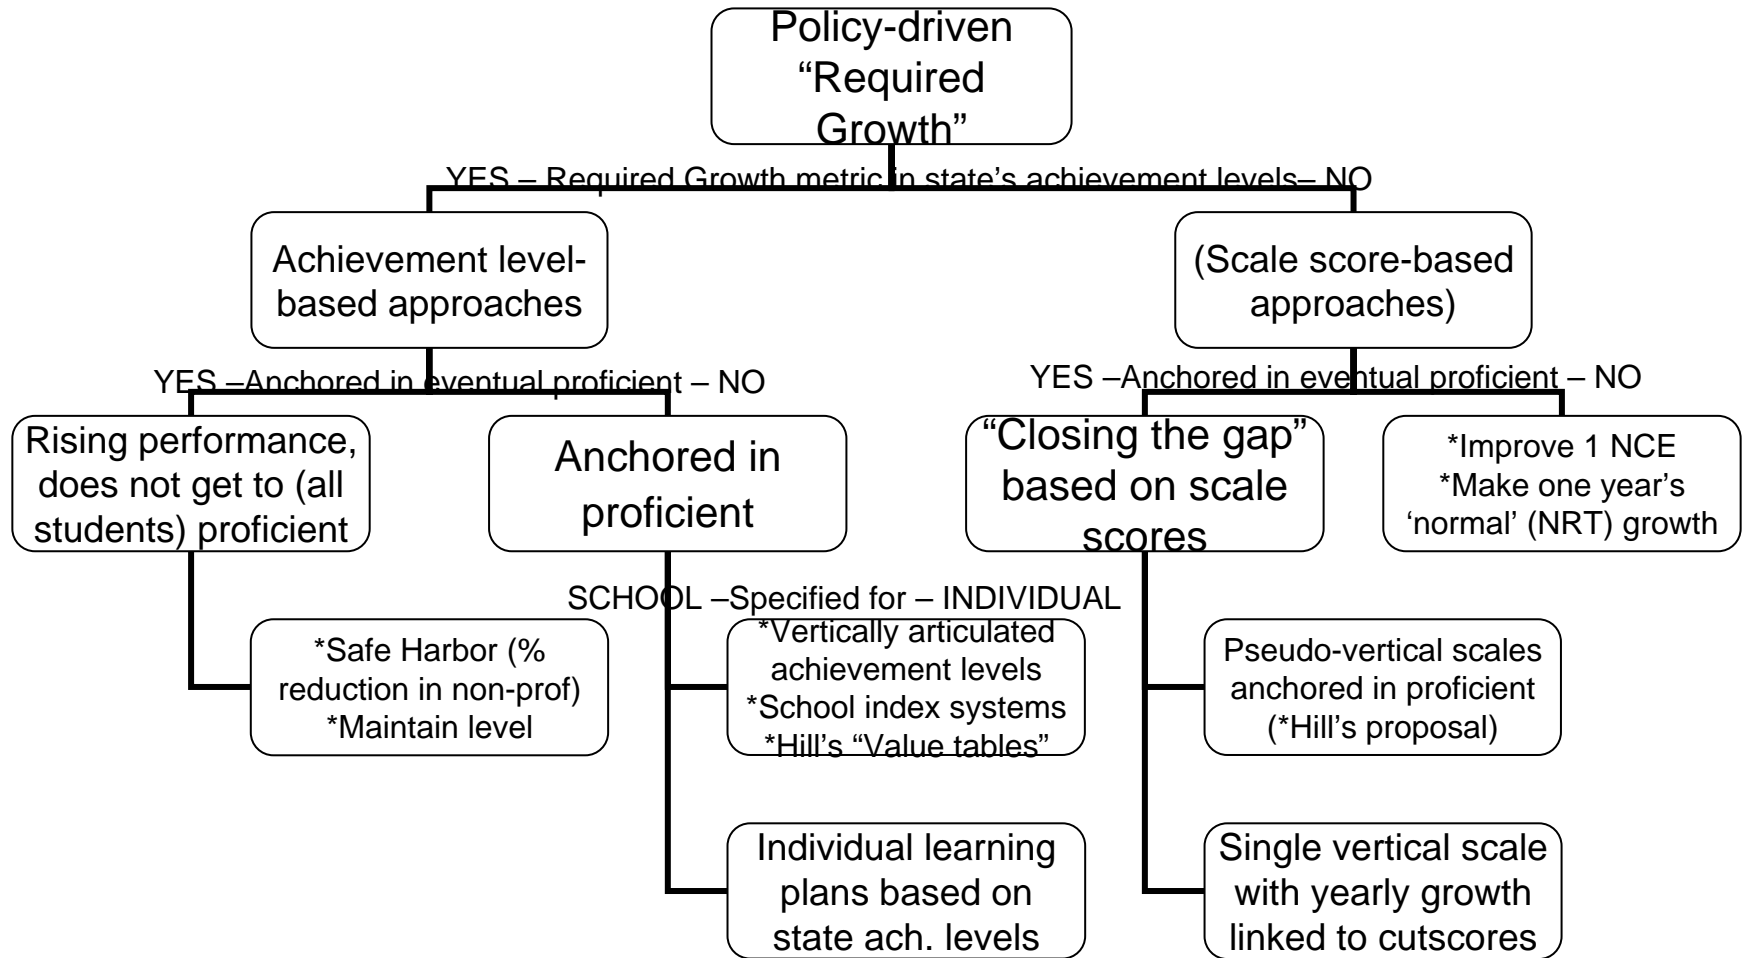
Policy-driven "Required Growth"

YES – Required Growth metric in state's achievement levels– NO

Achievement level-based approaches

(Scale score-based approaches)

YES –Anchored in eventual proficient – NO

YES –Anchored in eventual proficient – NO

Rising performance, does not get to (all students) proficient

Anchored in proficient

"Closing the gap" based on scale scores

*Improve 1 NCE
*Make one year's 'normal' (NRT) growth

SCHOOL –Specified for – INDIVIDUAL

*Safe Harbor (% reduction in non-prof)
*Maintain level

*Vertically articulated achievement levels
*School index systems
*Hill's "Value tables"

Pseudo-vertical scales anchored in proficient (*Hill's proposal)

Individual learning plans based on state ach. levels

Single vertical scale with yearly growth linked to cutscores